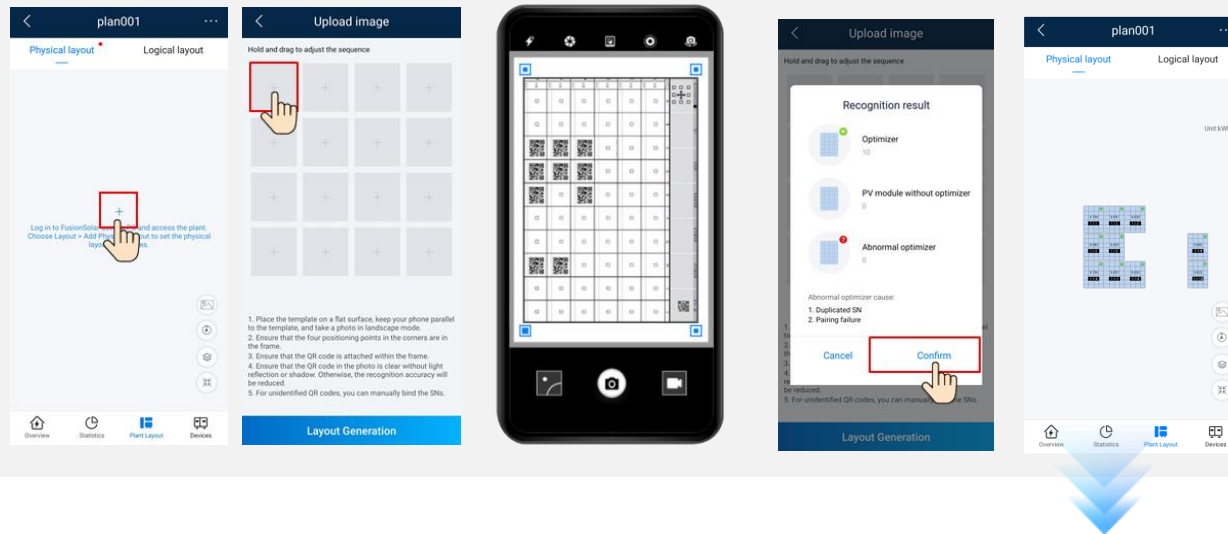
plan001

Physical layout

Logical layout

+

Log in to FusionSolar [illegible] and access the plant. Choose Layout > Add Phys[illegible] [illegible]out to set the physical layo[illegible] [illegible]es.

Overview

Statistics

Plant Layout

Devices

Upload image

Hold and drag to adjust the sequence

1. Place the template on a flat surface, keep your phone parallel to the template, and take a photo in landscape mode.
2. Ensure that the four positioning points in the corners are in the frame.
3. Ensure that the QR code is attached within the frame.
4. Ensure that the QR code in the photo is clear without light reflection or shadow. Otherwise, the recognition accuracy will be reduced.
5. For unidentified QR codes, you can manually bind the SNs.

Layout Generation

Upload image

Hold and drag to adjust the sequence

Recognition result

Optimizer
10

PV module without optimizer
0

Abnormal optimizer
0

Abnormal optimizer cause:
1. Duplicated SN
2. Pairing failure

Cancel

Confirm

be reduced.
5. For unidentified QR codes, you can manu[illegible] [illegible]e SNs.

Layout Generation

plan001

Physical layout

Logical layout

Unit:kW

Overview

Statistics

Plant Layout

Devices